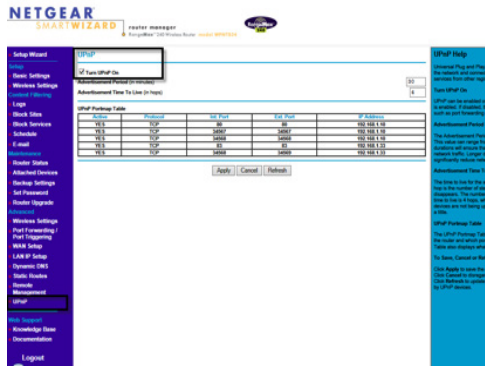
NETGEAR SMARTWIZARD router manager
RangeMax™ 240 Wireless Router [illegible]

Setup Wizard
Setup
Basic Settings
Wireless Settings
Content Filtering
Logs
Block Sites
Block Services
Schedule
E-mail
Maintenance
Router Status
Attached Devices
Backup Settings
Set Password
Router Upgrade
Advanced
Wireless Settings
Port Forwarding / Port Triggering
WAN Setup
LAN IP Setup
Dynamic DNS
Static Routes
Remote Management
UPnP
Web Support
Knowledge Base
Documentation
Logout

UPnP

☑ Turn UPnP On

Advertisement Period (in minutes) 30
Advertisement Time To Live (in hops) 4

UPnP Portmap Table

| Active | Protocol | Int. Port | Ext. Port | IP Address |
|---|---|---|---|---|
| YES | TCP | 80 | 80 | 192.168.1.16 |
| YES | TCP | 34567 | 34567 | 192.168.1.16 |
| YES | TCP | 34568 | 34568 | 192.168.1.16 |
| YES | TCP | 83 | 83 | 192.168.1.33 |
| YES | TCP | 34569 | 34569 | 192.168.1.33 |

Apply Cancel Refresh

UPnP Help
Universal Plug and Play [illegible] the network and connect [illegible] services from other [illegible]
Turn UPnP On
UPnP can be enabled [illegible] is enabled. If disabled, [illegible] such as port forwarding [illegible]
Advertisement Period
The Advertisement Period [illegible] This value can range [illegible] durations will ensure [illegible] network traffic. Longer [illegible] significantly reduce netw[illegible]
Advertisement Time T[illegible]
The time to live for the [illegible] hop is the number of st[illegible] disappears. The numbe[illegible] time to live is 4 hops, w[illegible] devices are not being u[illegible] a little.
UPnP Portmap Table
The UPnP Portmap Tab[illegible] the router and which por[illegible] Table also displays whe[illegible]
To Save, Cancel or Re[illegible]
Click Apply to save the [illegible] Click Cancel to disregar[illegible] Click Refresh to update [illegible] by UPnP devices.